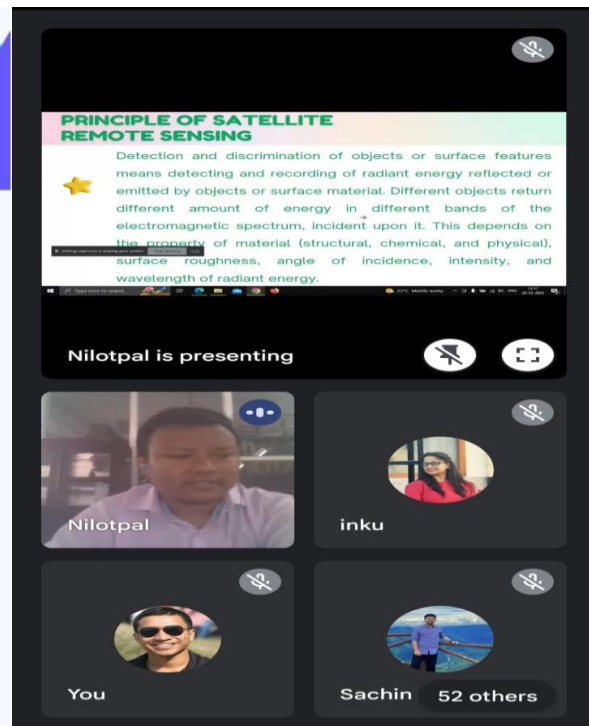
PRINCIPLE OF SATELLITE REMOTE SENSING

Detection and discrimination of objects or surface features means detecting and recording of radiant energy reflected or emitted by objects or surface material. Different objects return different amount of energy in different bands of the electromagnetic spectrum, incident upon it. This depends on the property of material (structural, chemical, and physical), surface roughness, angle of incidence, intensity, and wavelength of radiant energy.

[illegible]

Type here to search

Mostly sunny

Nilotpal is presenting

Nilotpal

inku

You

Sachin

52 others